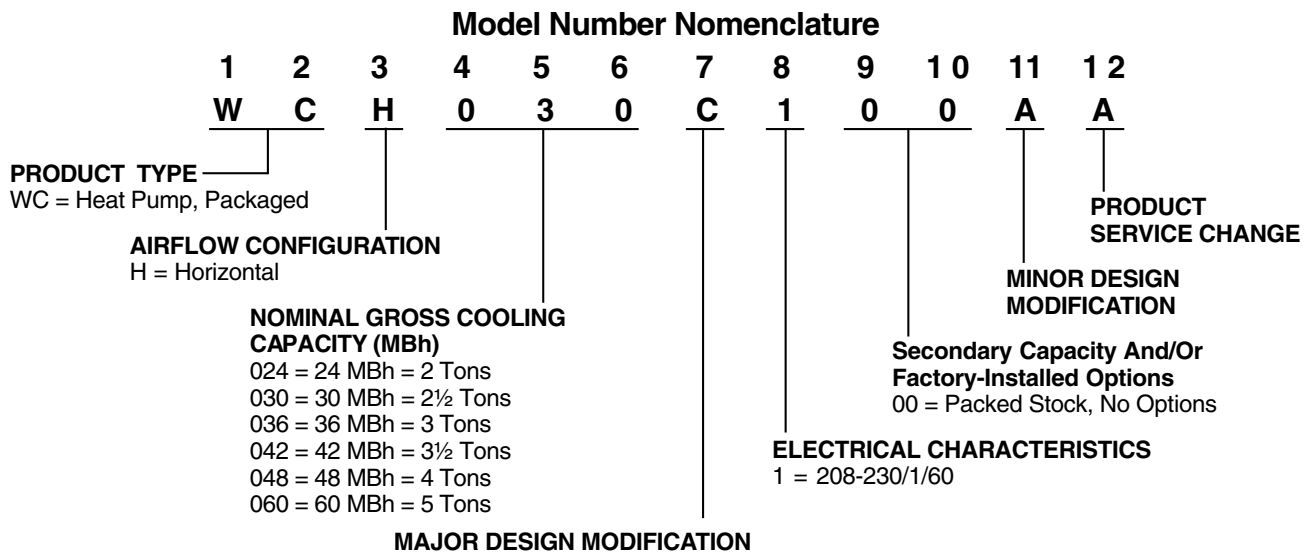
**Model Number Nomenclature**

1 2 3 4 5 6 7 8 9 10 11 12

W C H 0 3 0 C 1 0 0 A A

**PRODUCT TYPE**
WC = Heat Pump, Packaged

**AIRFLOW CONFIGURATION**
H = Horizontal

**NOMINAL GROSS COOLING CAPACITY (MBh)**
024 = 24 MBh = 2 Tons
030 = 30 MBh = 2½ Tons
036 = 36 MBh = 3 Tons
042 = 42 MBh = 3½ Tons
048 = 48 MBh = 4 Tons
060 = 60 MBh = 5 Tons

**MAJOR DESIGN MODIFICATION**

**ELECTRICAL CHARACTERISTICS**
1 = 208-230/1/60

**Secondary Capacity And/Or Factory-Installed Options**
00 = Packed Stock, No Options

**MINOR DESIGN MODIFICATION**

**PRODUCT SERVICE CHANGE**